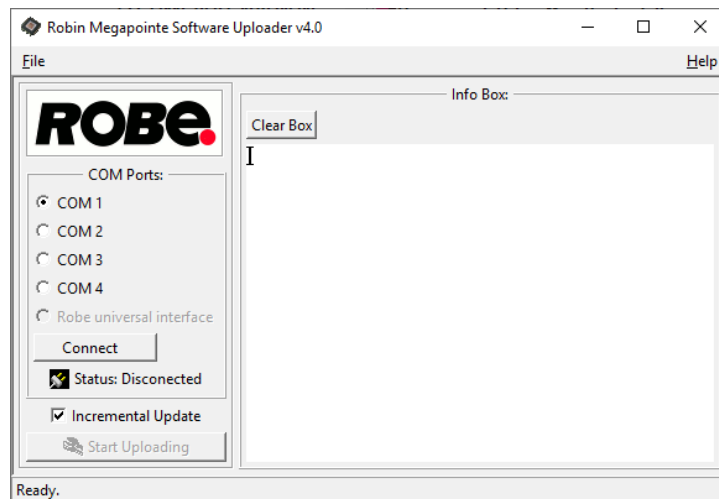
Robin Megapointe Software Uploader v4.0

File

Help

ROBe

COM Ports:

COM 1

COM 2

COM 3

COM 4

Robe universal interface

Connect

Status: Disconected

Incremental Update

Start Uploading

Info Box:

Clear Box

Ready.